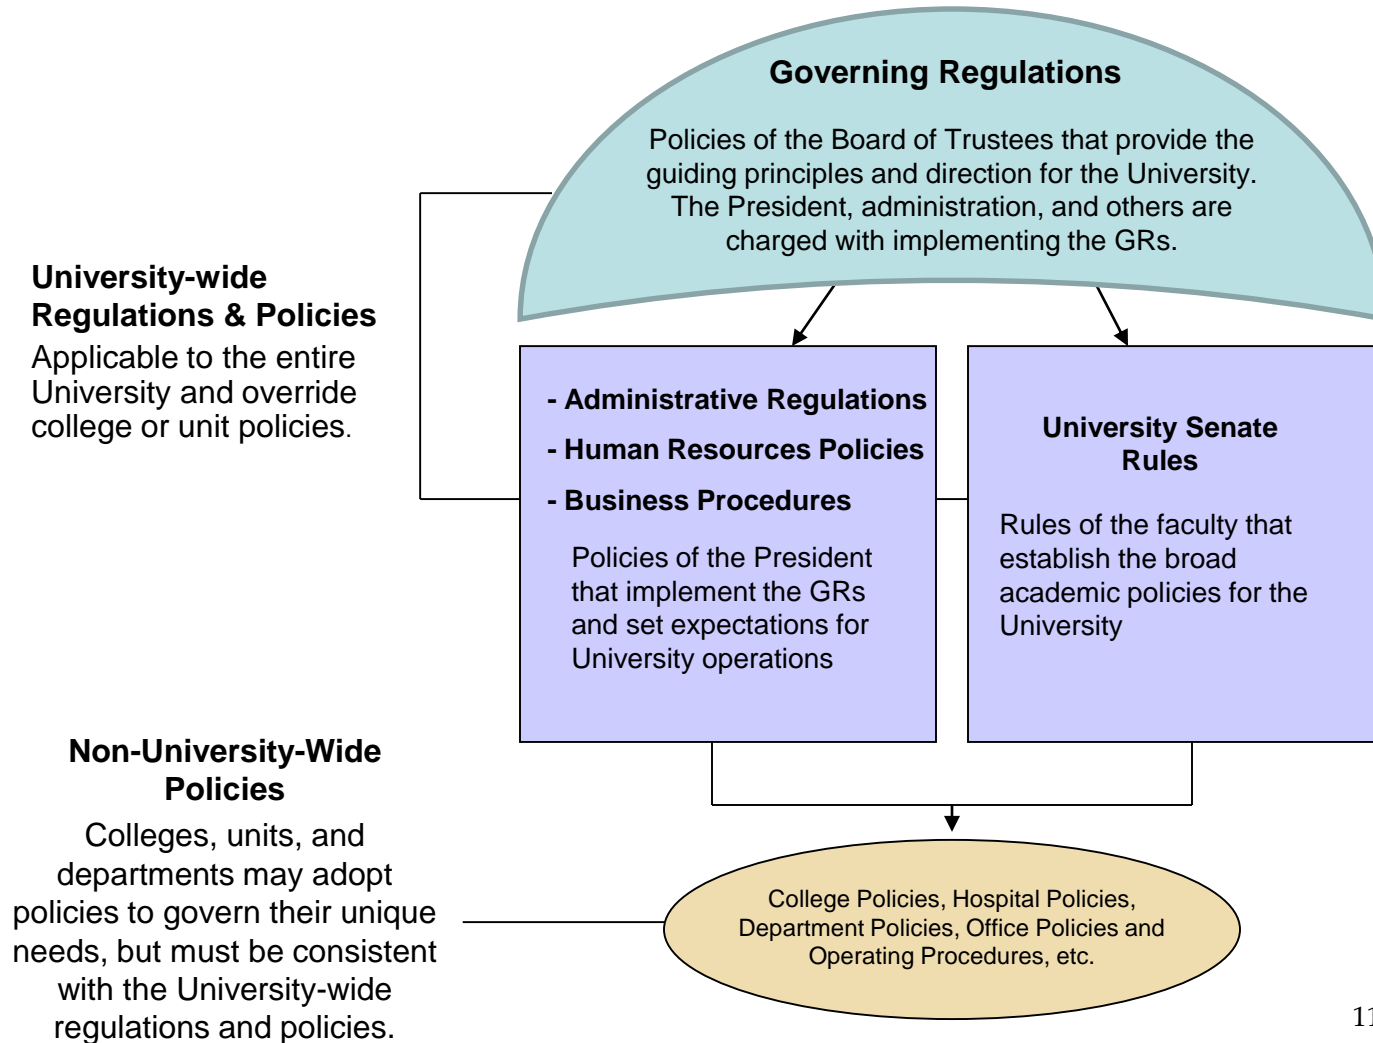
Governing Regulations

Policies of the Board of Trustees that provide the guiding principles and direction for the University. The President, administration, and others are charged with implementing the GRs.

University-wide Regulations & Policies

Applicable to the entire University and override college or unit policies.

- Administrative Regulations
- Human Resources Policies
- Business Procedures

Policies of the President that implement the GRs and set expectations for University operations

University Senate Rules

Rules of the faculty that establish the broad academic policies for the University

Non-University-Wide Policies

Colleges, units, and departments may adopt policies to govern their unique needs, but must be consistent with the University-wide regulations and policies.

College Policies, Hospital Policies, Department Policies, Office Policies and Operating Procedures, etc.

11